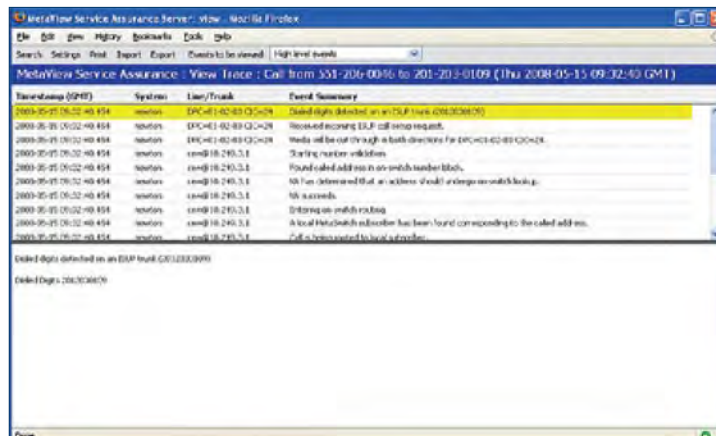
MetaView Service Assurance Server: View - Mozilla Firefox

File Edit View History Bookmarks Tools Help

Search Settings Print Import Export Events to be viewed: High level events

MetaView Service Assurance : View Trace : Call from 551-206-0046 to 201-203-0109 (Thu 2008-05-15 09:32:40 GMT)

| Timestamp (GMT) | System | Line/Trunk | Event Summary |
|---|---|---|---|
| 2008-05-15 09:32:40.454 | newton | DPC=01-02-03 CIC=24 | Dialed digits detected on an ISUP trunk (2012030109) |
| 2008-05-15 09:32:40.454 | newton | DPC=01-02-03 CIC=24 | Received incoming ISUP call setup request. |
| 2008-05-15 09:32:40.454 | newton | DPC=01-02-03 CIC=24 | Media will be cut through in both directions for DPC=01-02-03 CIC=24. |
| 2008-05-15 09:32:40.454 | newton | cen@10.240.3.1 | Starting number validation. |
| 2008-05-15 09:32:40.454 | newton | cen@10.240.3.1 | Found called address in on-switch number block. |
| 2008-05-15 09:32:40.454 | newton | cen@10.240.3.1 | NA has determined that an address should undergo on-switch lookup. |
| 2008-05-15 09:32:40.454 | newton | cen@10.240.3.1 | NA succeeds. |
| 2008-05-15 09:32:40.454 | newton | cen@10.240.3.1 | Entering on-switch routing. |
| 2008-05-15 09:32:40.454 | newton | cen@10.240.3.1 | A local MetaSwitch subscriber has been found corresponding to the called address. |
| 2008-05-15 09:32:40.454 | newton | cen@10.240.3.1 | Call is being routed to local subscriber. |

Dialed digits detected on an ISUP trunk (2012030109)

Dialed Digits 2012030109

Done